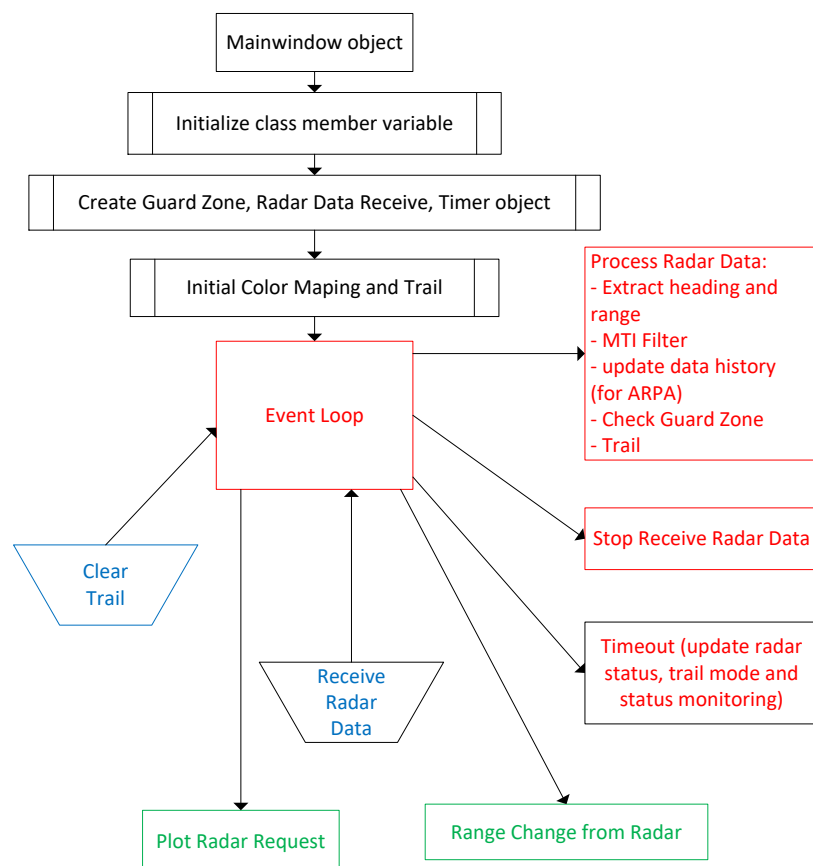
Mainwindow object

Initialize class member variable

Create Guard Zone, Radar Data Receive, Timer object

Initial Color Maping and Trail

Event Loop

Process Radar Data:
- Extract heading and range
- MTI Filter
- update data history (for ARPA)
- Check Guard Zone
- Trail

Stop Receive Radar Data

Timeout (update radar status, trail mode and status monitoring)

Clear Trail

Receive Radar Data

Plot Radar Request

Range Change from Radar